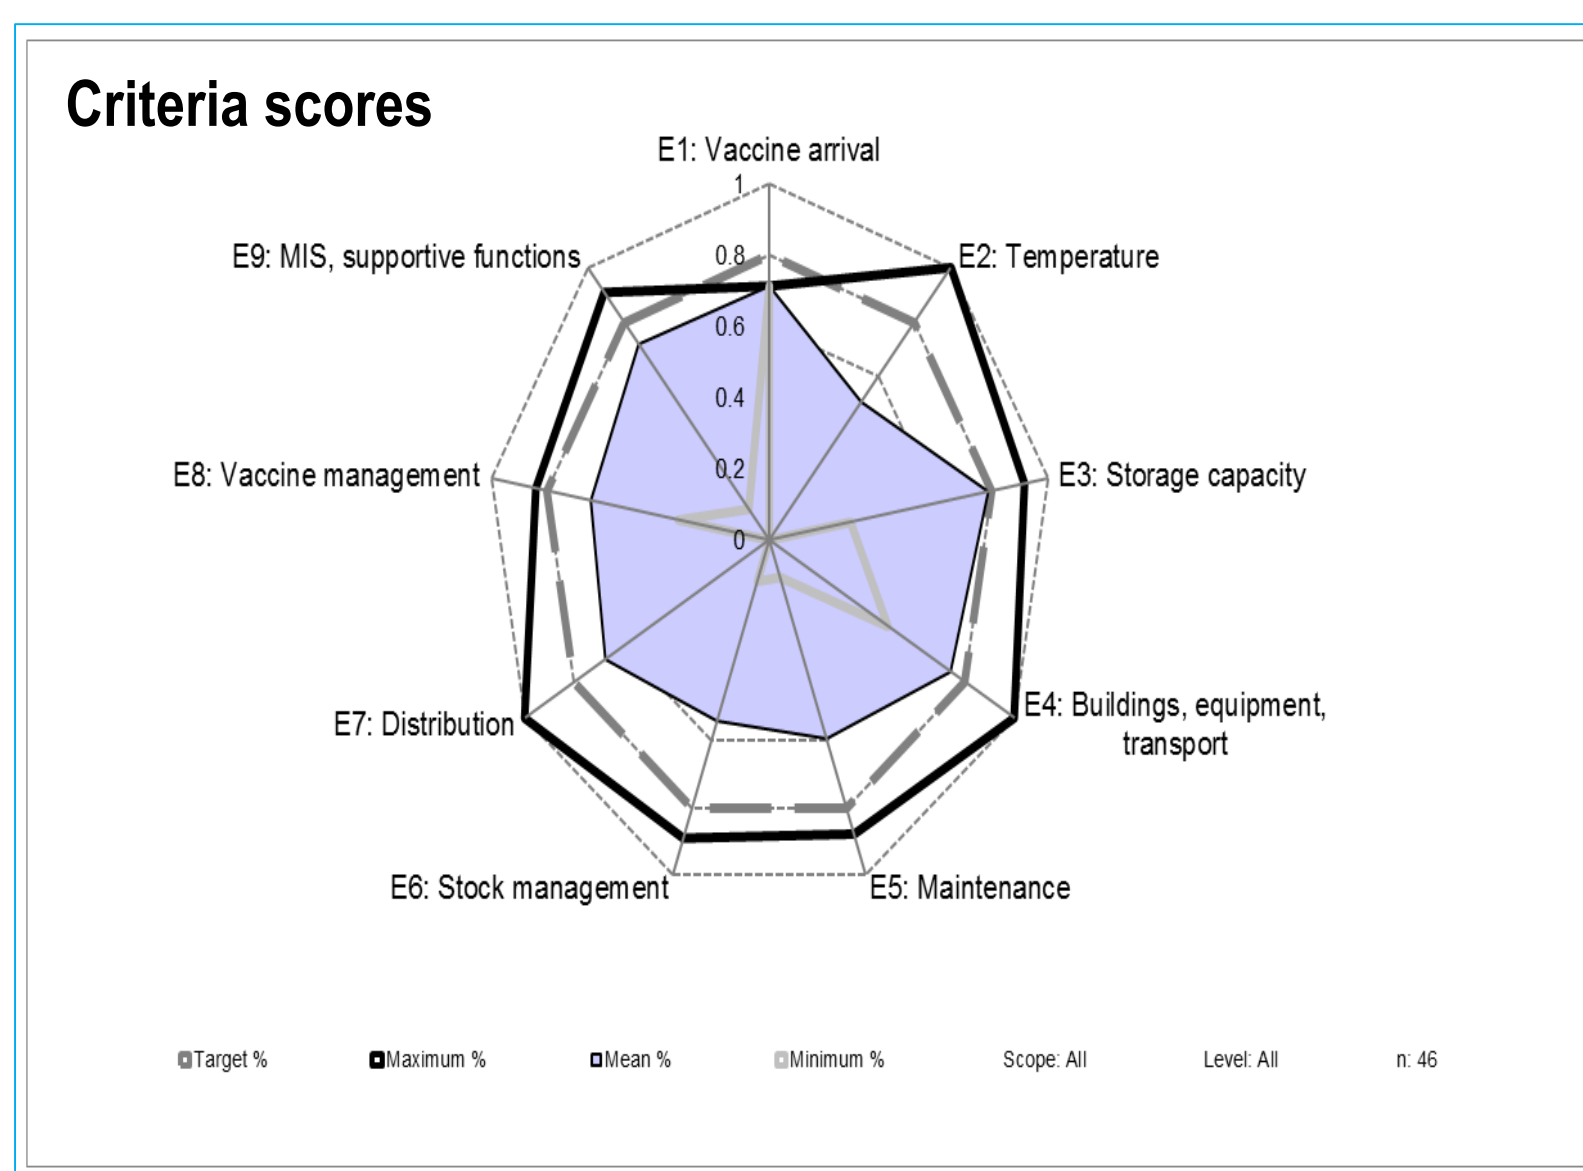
Criteria scores

E1: Vaccine arrival

1

0.8

0.6

0.4

0.2

0

E2: Temperature

E3: Storage capacity

E4: Buildings, equipment, transport

E5: Maintenance

E6: Stock management

E7: Distribution

E8: Vaccine management

E9: MIS, supportive functions

Target %

Maximum %

Mean %

Minimum %

Scope: All

Level: All

n: 46